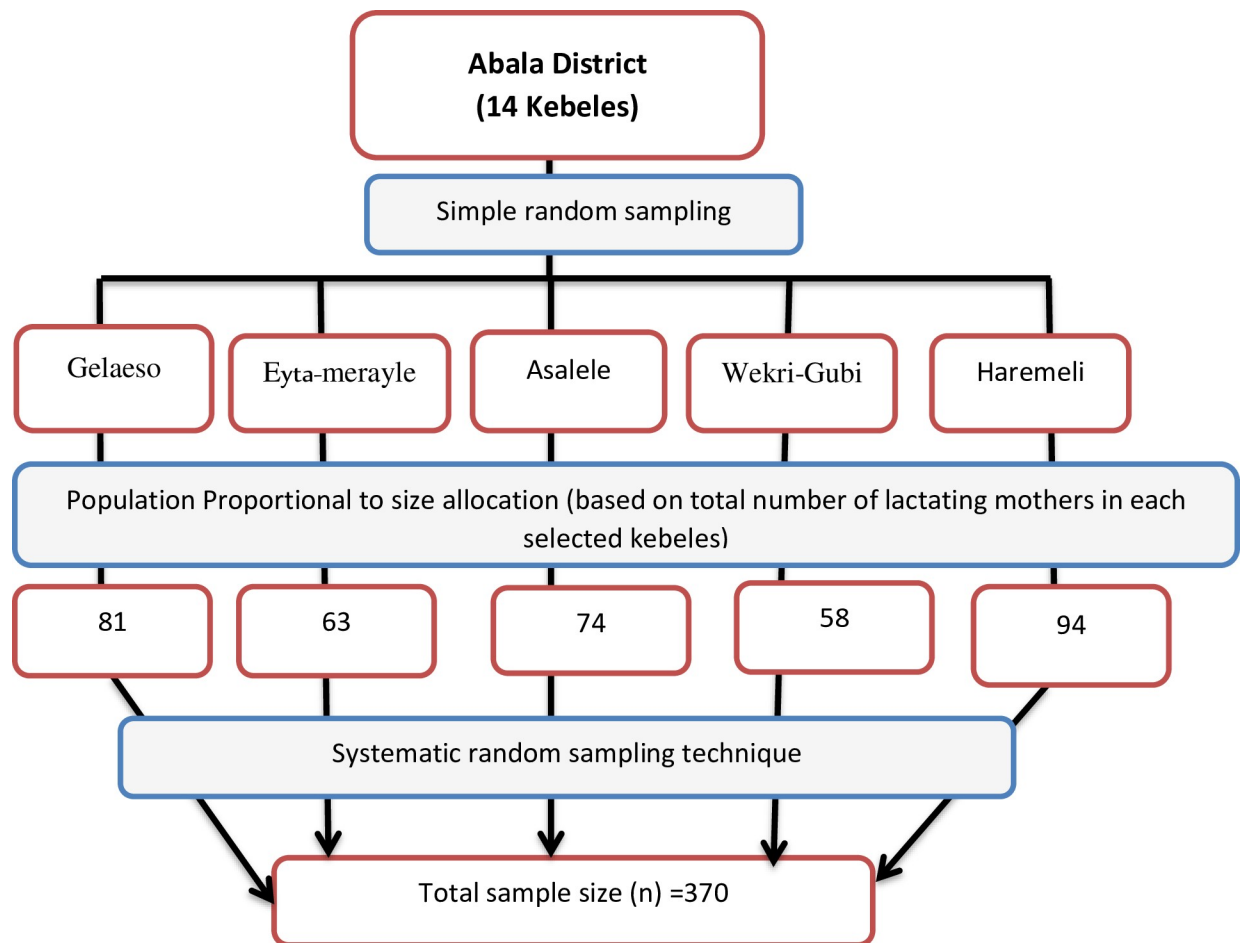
Abala District
(14 Kebeles)

Simple random sampling

Gelaeso

Eyta-merayle

Asalele

Wekri-Gubi

Haremeli

Population Proportional to size allocation (based on total number of lactating mothers in each selected kebeles)

81

63

74

58

94

Systematic random sampling technique

Total sample size (n) =370